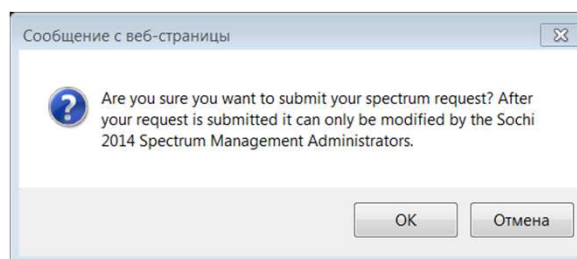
Сообщение с веб-страницы

Are you sure you want to submit your spectrum request? After your request is submitted it can only be modified by the Sochi 2014 Spectrum Management Administrators.

OK

Отмена